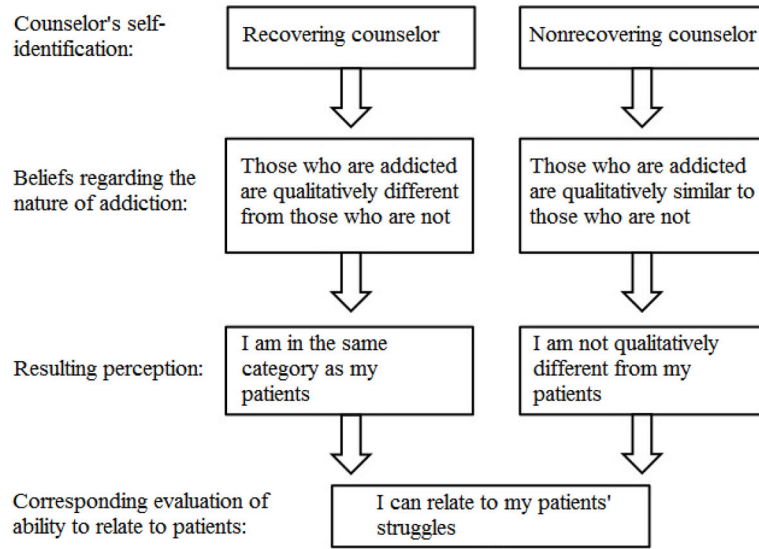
Counselor's self-identification:

Recovering counselor

Nonrecovering counselor

Beliefs regarding the nature of addiction:

Those who are addicted are qualitatively different from those who are not

Those who are addicted are qualitatively similar to those who are not

Resulting perception:

I am in the same category as my patients

I am not qualitatively different from my patients

Corresponding evaluation of ability to relate to patients:

I can relate to my patients' struggles